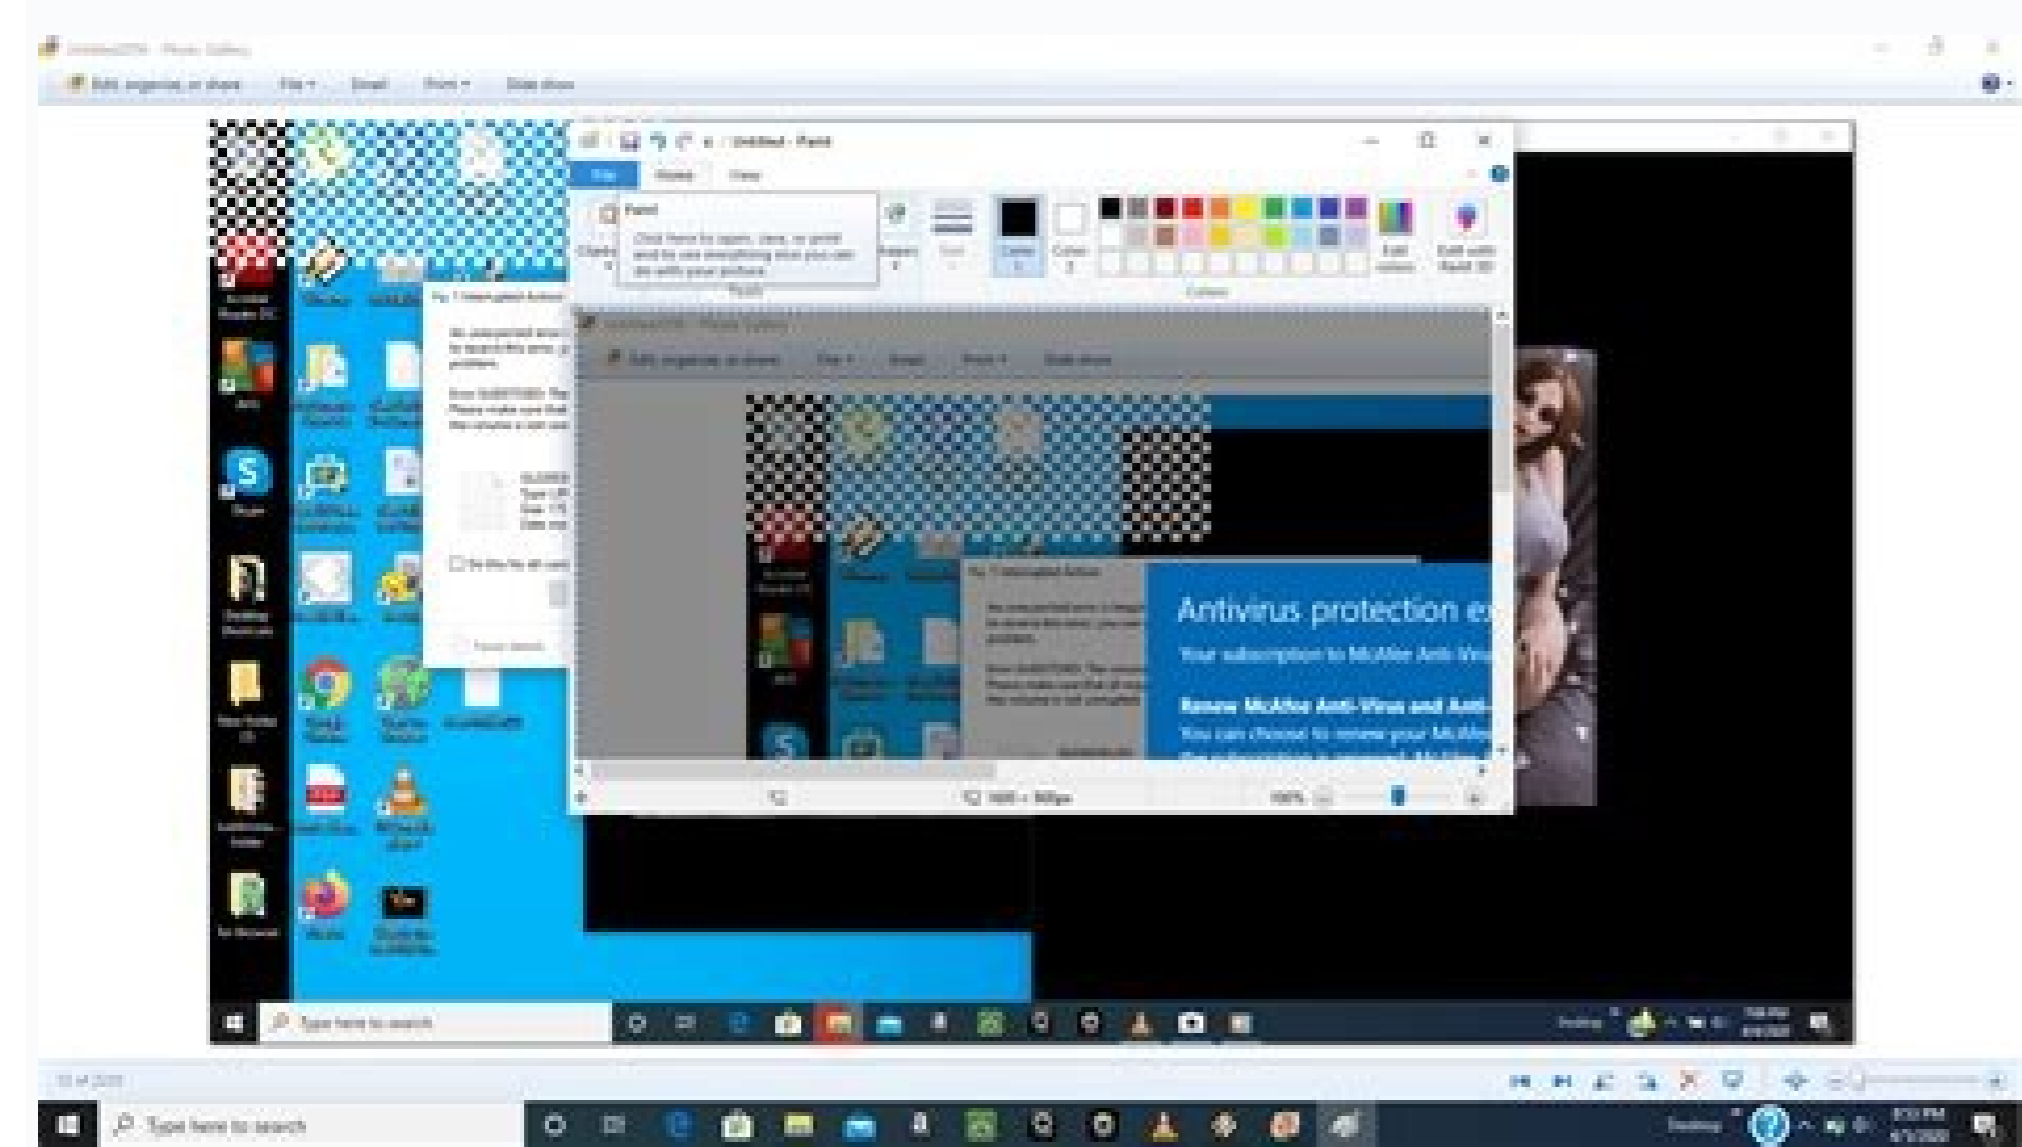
Untitled - Paint

File Home View

Paint

Click here to open, save, or print and to see everything else you can do with your picture.

Edit organize, or share File Email Print Slide show

Antivirus protection ex

Your subscription to McAfee Anti-Viru

Renew McAfee Anti-Virus and Anti-

You can choose to renew your McAfe

Type here to search

Type here to search

Desktop